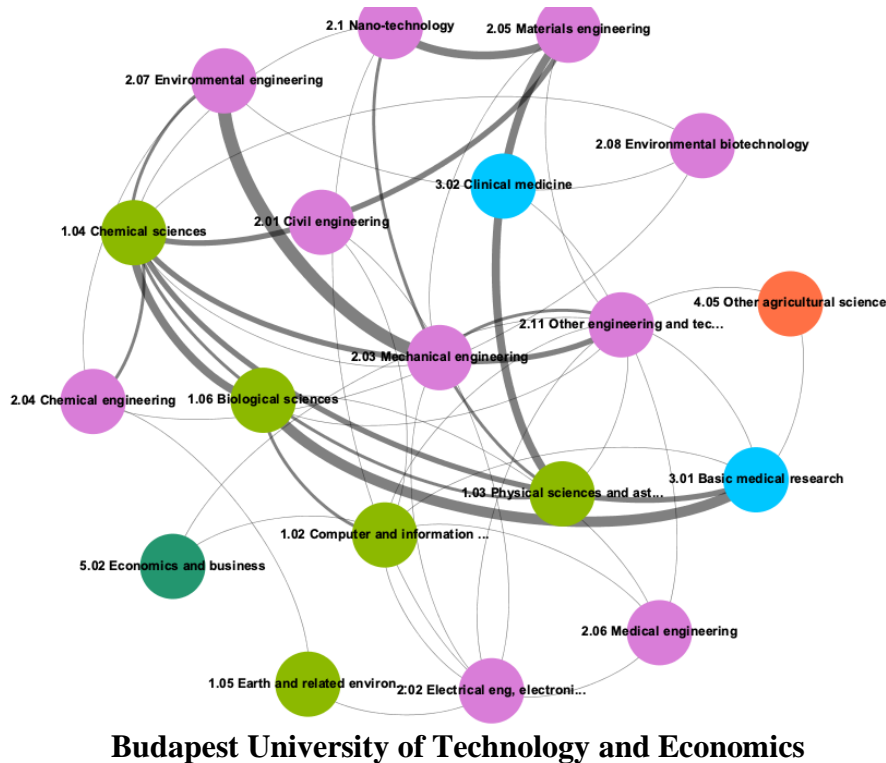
2.1 Nano-technology
2.05 Materials engineering
2.07 Environmental engineering
2.08 Environmental biotechnology
3.02 Clinical medicine
1.04 Chemical sciences
2.01 Civil engineering
4.05 Other agricultural science
2.11 Other engineering and tec...
2.03 Mechanical engineering
2.04 Chemical engineering
1.06 Biological sciences
3.01 Basic medical research
1.03 Physical sciences and ast...
1.02 Computer and information ...
5.02 Economics and business
2.06 Medical engineering
1.05 Earth and related environ...
2.02 Electrical eng, electroni...

Budapest University of Technology and Economics